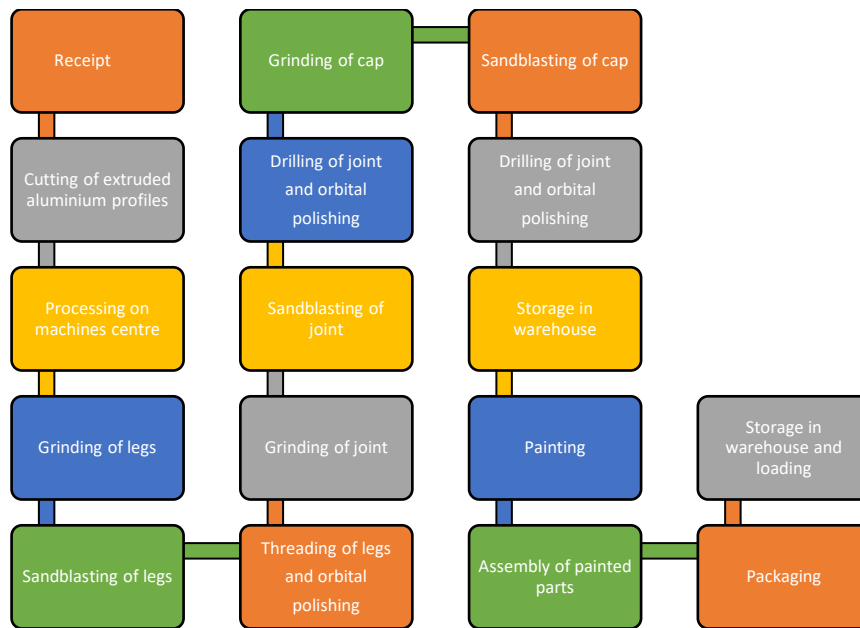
Receipt

Cutting of extruded aluminium profiles

Processing on machines centre

Grinding of legs

Sandblasting of legs

Threading of legs and orbital polishing

Grinding of joint

Sandblasting of joint

Drilling of joint and orbital polishing

Grinding of cap

Sandblasting of cap

Drilling of joint and orbital polishing

Storage in warehouse

Painting

Assembly of painted parts

Packaging

Storage in warehouse and loading